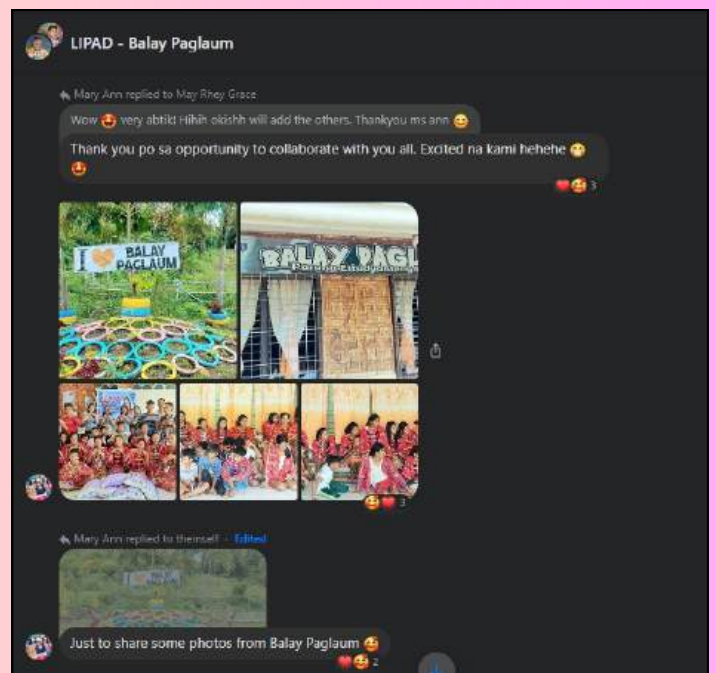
LIPAD - Balay Paglaum

Mary Ann replied to May Rhey Grace

Wow 😍 very abtiki Hihih okishh will add the others. Thankyou ms ann 😊

Thank you po sa opportunity to collaborate with you all. Excited na kami hehehe 😳 😍

3

I ❤ BALAY PAGLAUM

BALAY PAGL

3

Mary Ann replied to themself · Edited

Just to share some photos from Balay Paglaum 🥰

2